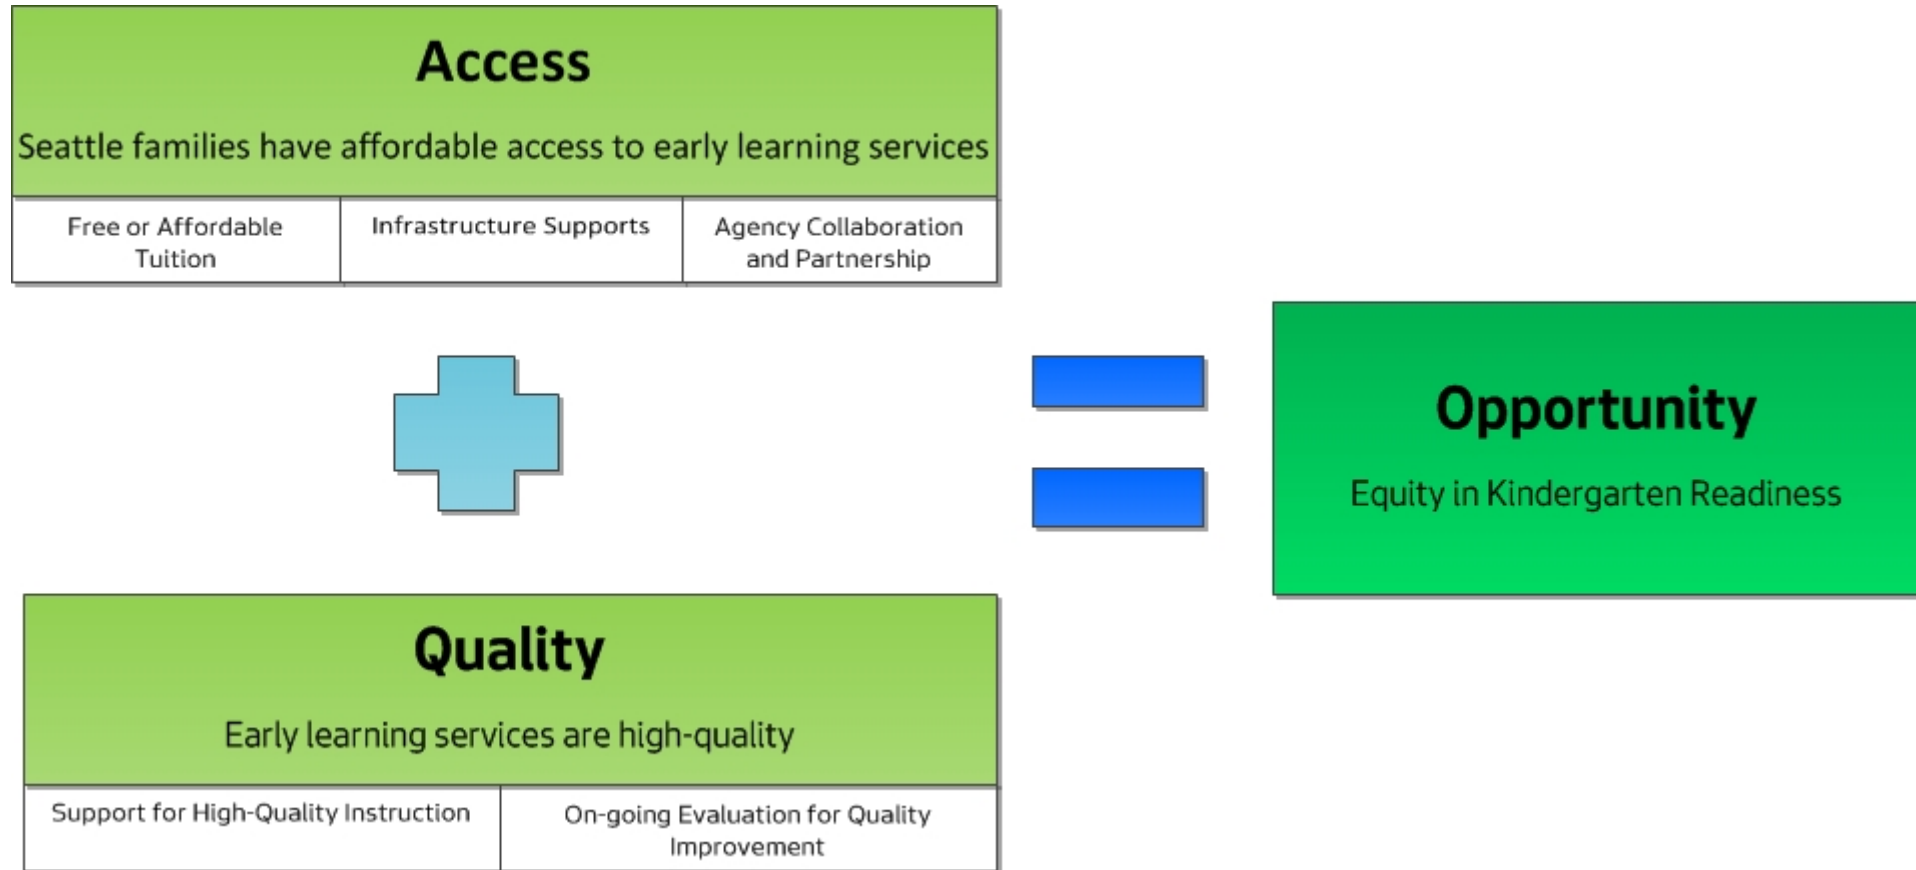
Access

Seattle families have affordable access to early learning services

| Free or Affordable Tuition | Infrastructure Supports | Agency Collaboration and Partnership |
|---|---|---|

Opportunity

Equity in Kindergarten Readiness

Quality

Early learning services are high-quality

| Support for High-Quality Instruction | On-going Evaluation for Quality Improvement |
|---|---|